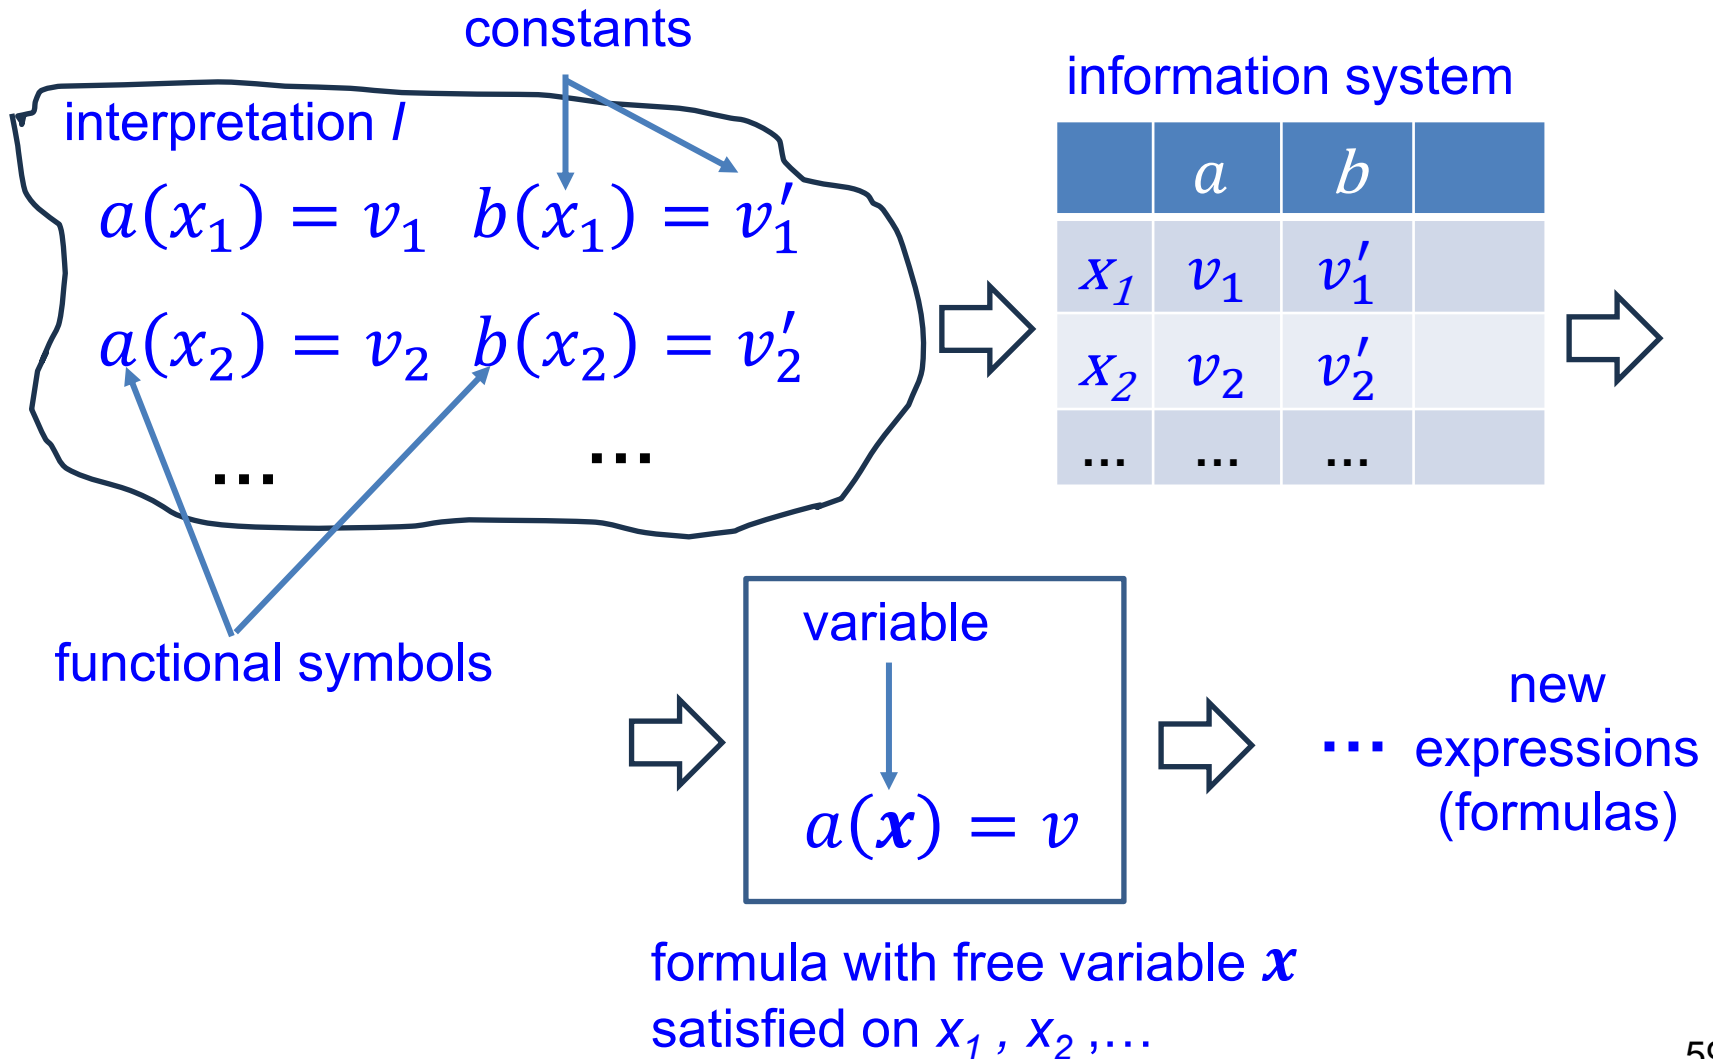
constants

interpretation $I$

$a(x_1) = v_1$ $b(x_1) = v_1'$

$a(x_2) = v_2$ $b(x_2) = v_2'$

... ...

functional symbols

information system

|  | $a$ | $b$ |  |
|---|---|---|---|
| $x_1$ | $v_1$ | $v_1'$ |  |
| $x_2$ | $v_2$ | $v_2'$ |  |
| ... | ... | ... |  |

variable

$a(\boldsymbol{x}) = v$

formula with free variable $\boldsymbol{x}$ satisfied on $x_1$ , $x_2$ ,…

... new expressions (formulas)

5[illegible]